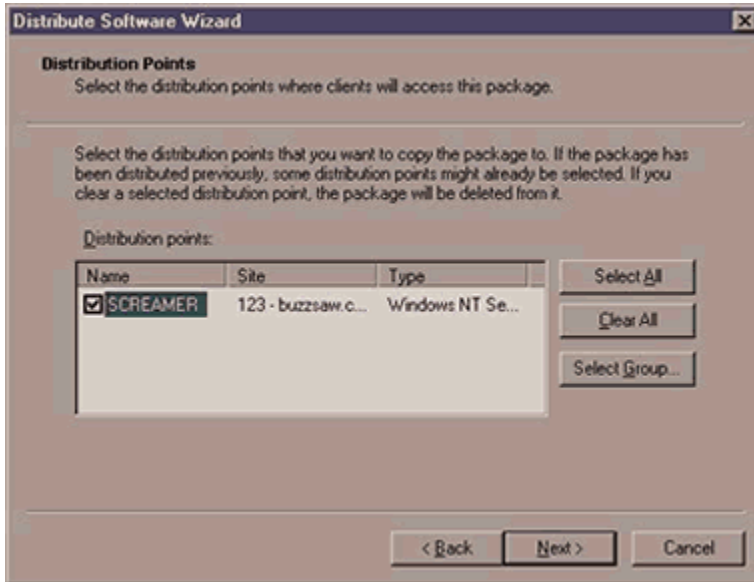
Distribute Software Wizard

Distribution Points
Select the distribution points where clients will access this package.

Select the distribution points that you want to copy the package to. If the package has been distributed previously, some distribution points might already be selected. If you clear a selected distribution point, the package will be deleted from it.

Distribution points:

| Name | Site | Type |
|---|---|---|
| SCREAMER | 123 - buzzsaw.c... | Windows NT Se... |

Select All

Clear All

Select Group...

< Back

Next >

Cancel